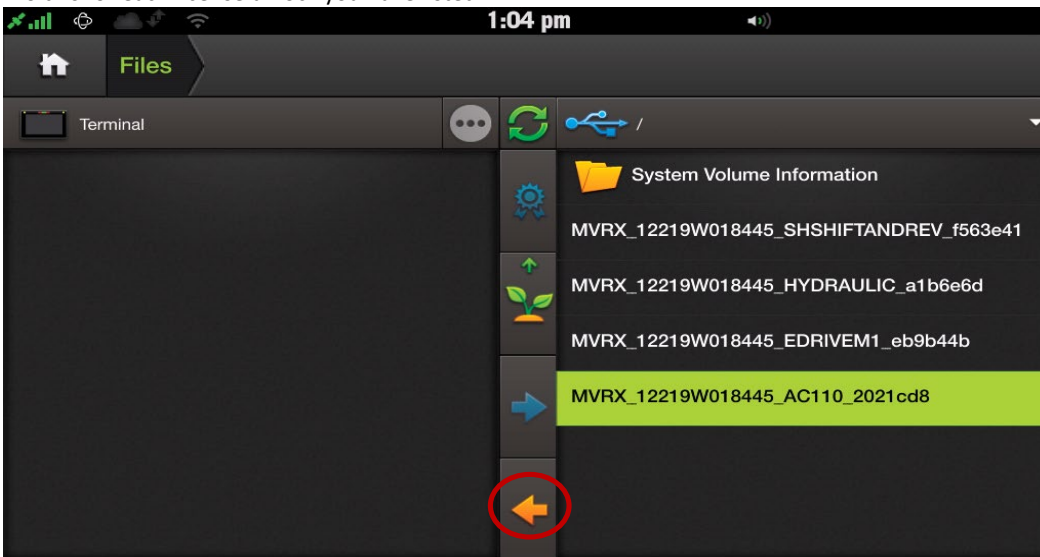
1:04 pm

Files

Terminal

/

System Volume Information

MVRX_12219W018445_SHSHIFTANDREV_f563e41

MVRX_12219W018445_HYDRAULIC_a1b6e6d

MVRX_12219W018445_EDRIVEM1_eb9b44b

MVRX_12219W018445_AC110_2021cd8